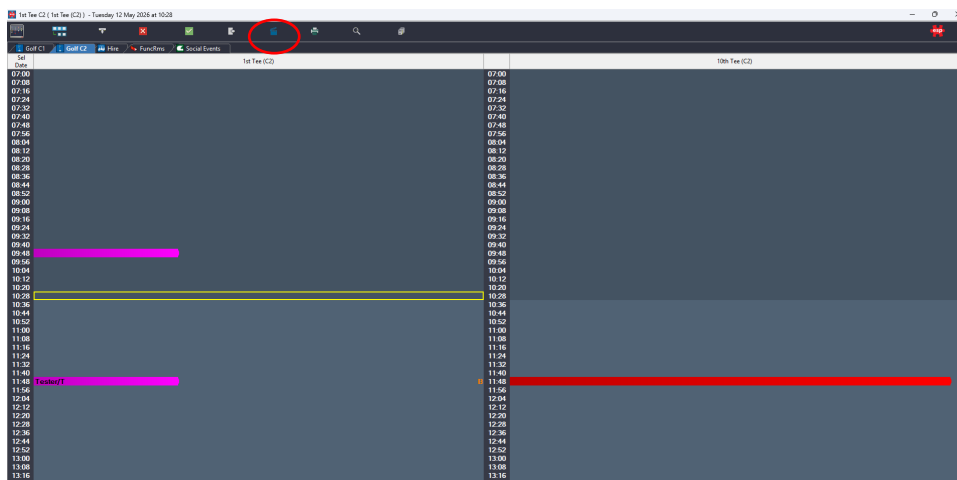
1st Tee C2 ( 1st Tee (C2) ) - Tuesday 12 May 2026 at 10:28

Golf C1 | Golf C2 | Hire | FuncRms | Social Events

Sel Date | 1st Tee (C2) | 10th Tee (C2)

07:00
07:08
07:16
07:24
07:32
07:40
07:48
07:56
08:04
08:12
08:20
08:28
08:36
08:44
08:52
09:00
09:08
09:16
09:24
09:32
09:40
09:48
09:56
10:04
10:12
10:20
10:28
10:36
10:44
10:52
11:00
11:08
11:16
11:24
11:32
11:40
11:48 Tester/T
11:56
12:04
12:12
12:20
12:28
12:36
12:44
12:52
13:00
13:08
13:16

07:00
07:08
07:16
07:24
07:32
07:40
07:48
07:56
08:04
08:12
08:20
08:28
08:36
08:44
08:52
09:00
09:08
09:16
09:24
09:32
09:40
09:48
09:56
10:04
10:12
10:20
10:28
10:36
10:44
10:52
11:00
11:08
11:16
11:24
11:32
11:40
11:48
11:56
12:04
12:12
12:20
12:28
12:36
12:44
12:52
13:00
13:08
13:16